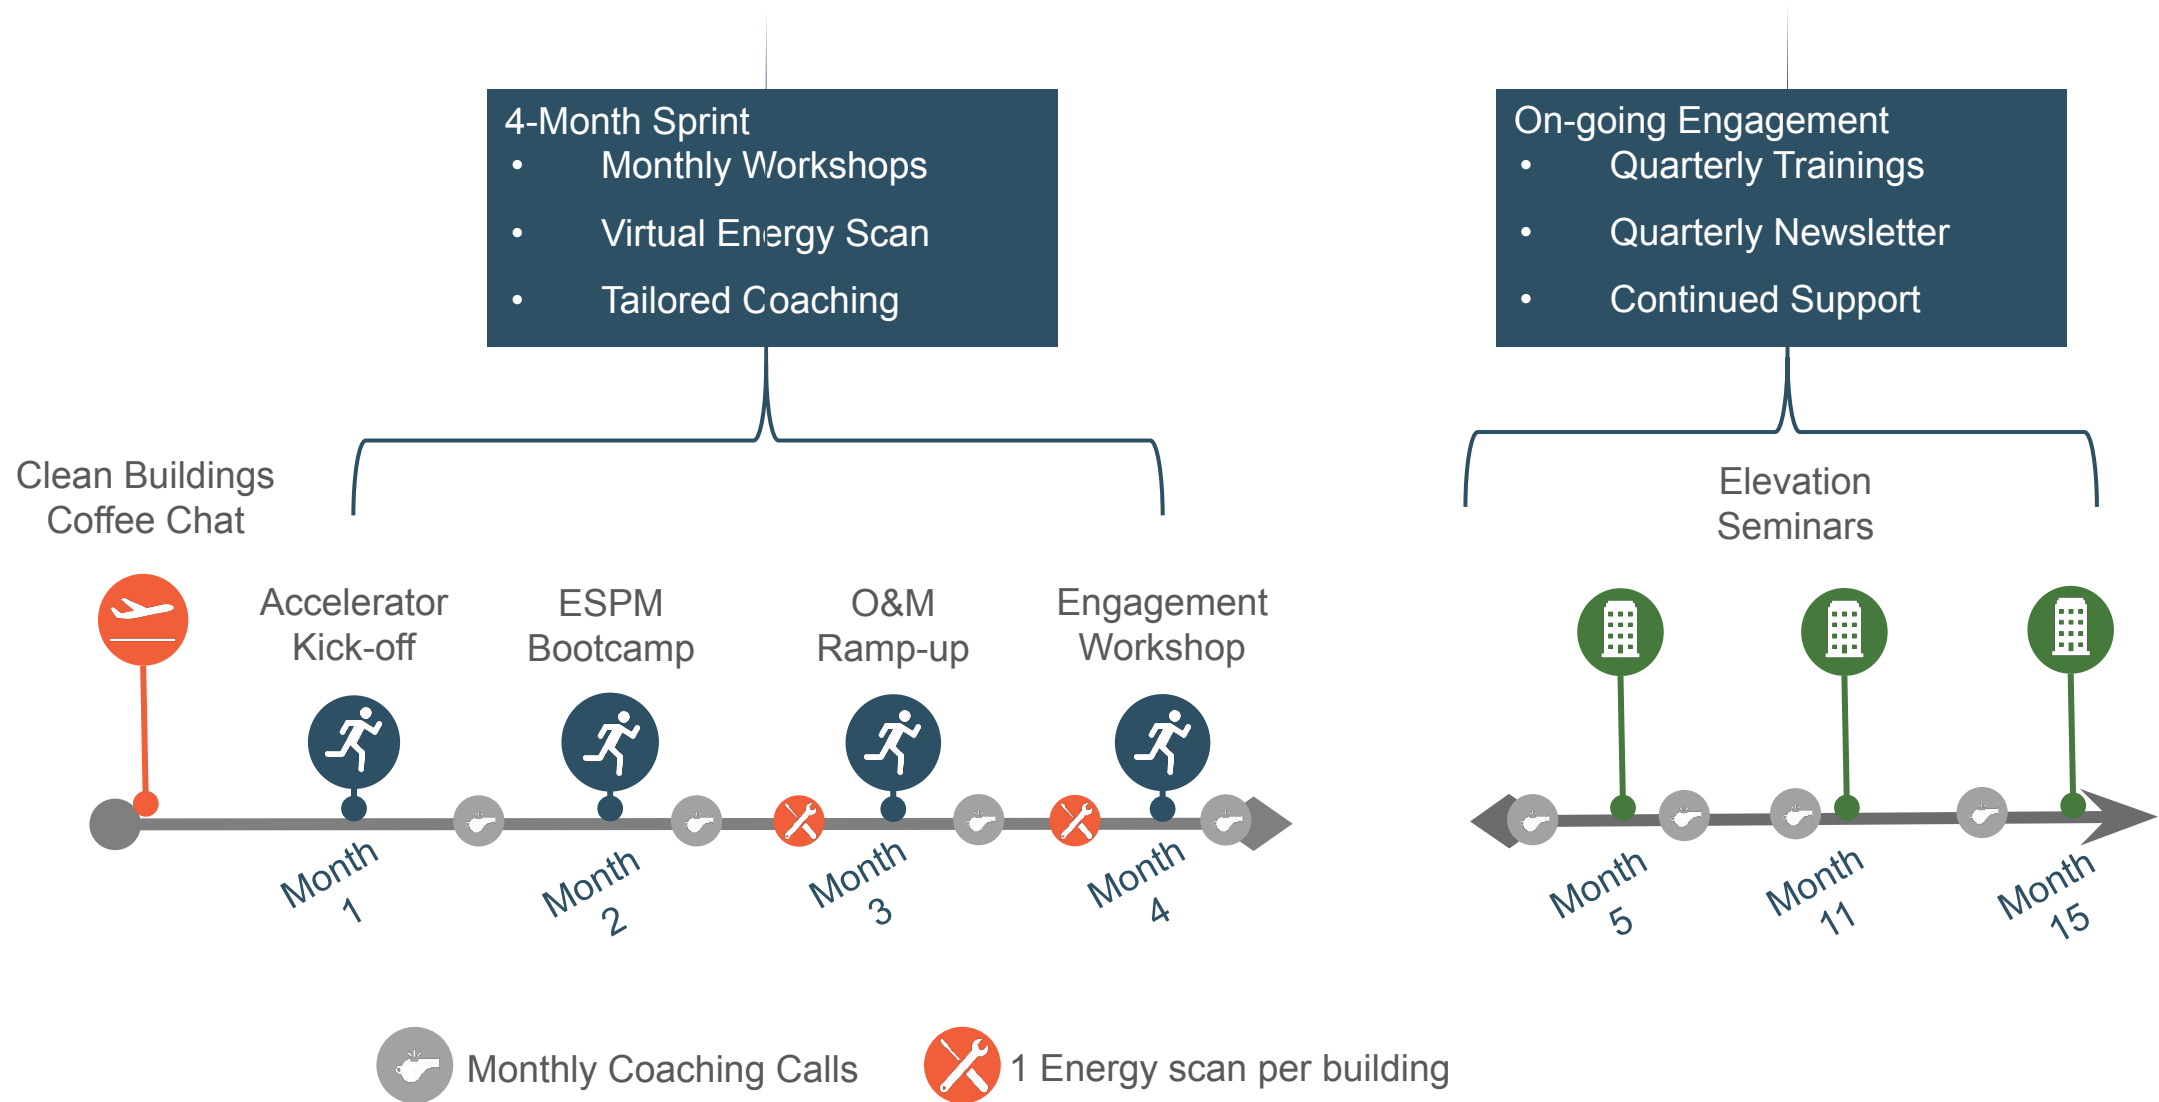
4-Month Sprint
• Monthly Workshops
• Virtual Energy Scan
• Tailored Coaching

On-going Engagement
• Quarterly Trainings
• Quarterly Newsletter
• Continued Support

Clean Buildings Coffee Chat

Accelerator Kick-off

ESPM Bootcamp

O&M Ramp-up

Engagement Workshop

Elevation Seminars

Month 1

Month 2

Month 3

Month 4

Month 5

Month 11

Month 15

Monthly Coaching Calls

1 Energy scan per building